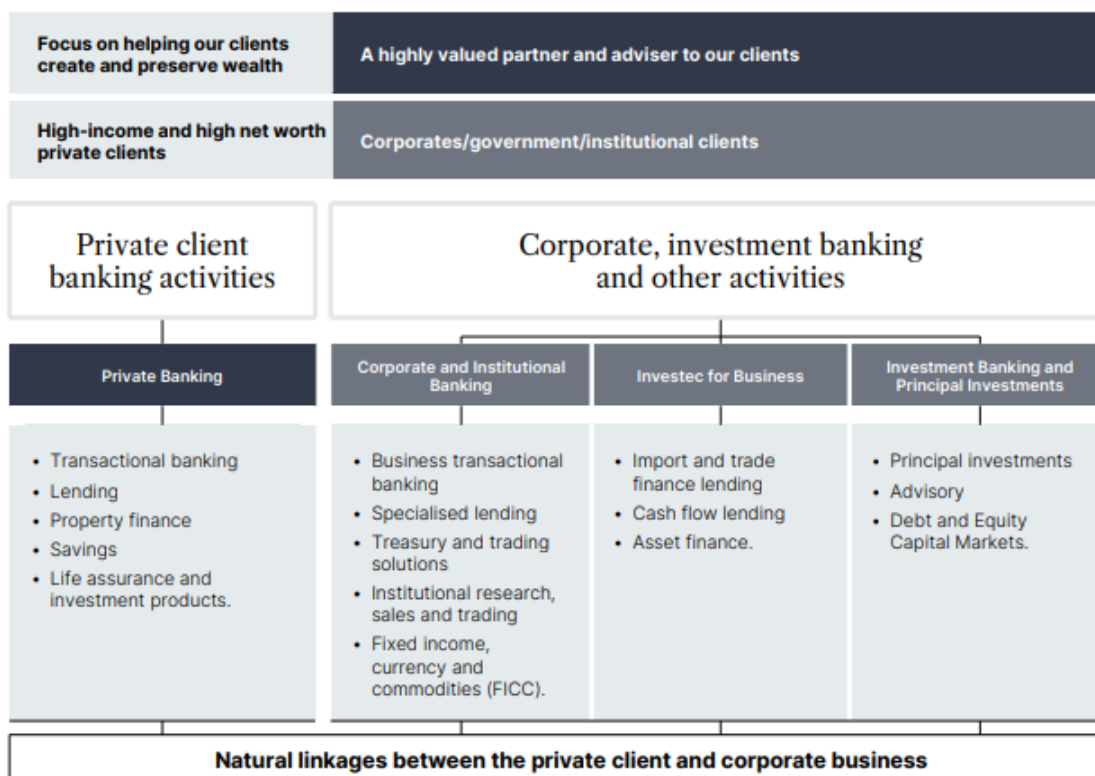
Focus on helping our clients create and preserve wealth

A highly valued partner and adviser to our clients

High-income and high net worth private clients

Corporates/government/institutional clients

Private client banking activities

Corporate, investment banking and other activities

Private Banking

- Transactional banking
- Lending
- Property finance
- Savings
- Life assurance and investment products.

Corporate and Institutional Banking

- Business transactional banking
- Specialised lending
- Treasury and trading solutions
- Institutional research, sales and trading
- Fixed income, currency and commodities (FICC).

Investec for Business

- Import and trade finance lending
- Cash flow lending
- Asset finance.

Investment Banking and Principal Investments

- Principal investments
- Advisory
- Debt and Equity Capital Markets.

Natural linkages between the private client and corporate business